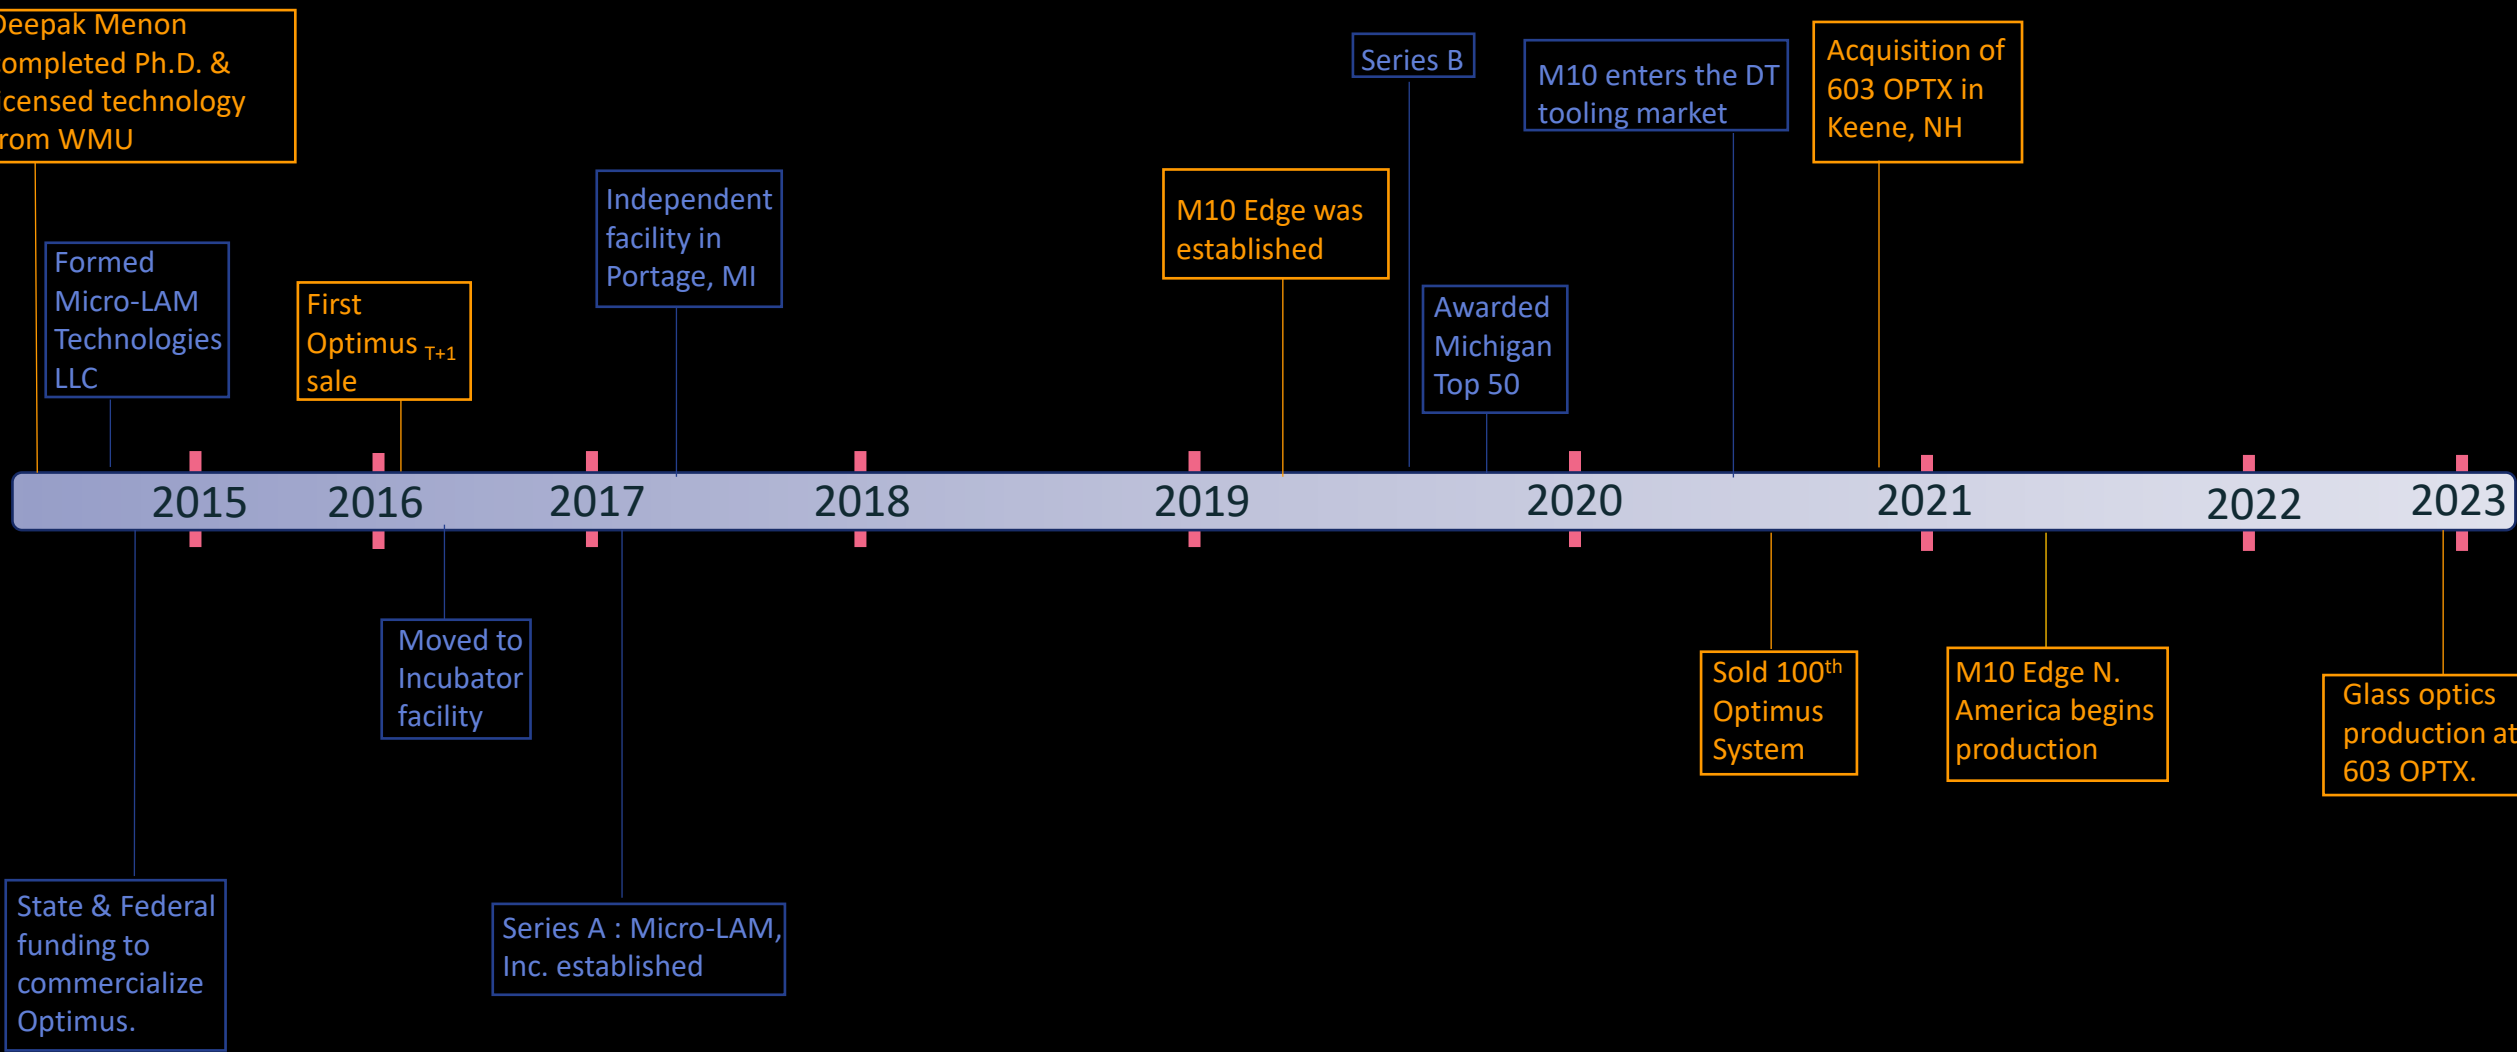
eepak Menon ompleted Ph.D. & censed technology rom WMU

Formed Micro-LAM Technologies LLC

First Optimus $_{T+1}$ sale

Independent facility in Portage, MI

M10 Edge was established

Series B

Awarded Michigan Top 50

M10 enters the DT tooling market

Acquisition of 603 OPTX in Keene, NH

2015

2016

2017

2018

2019

2020

2021

2022

2023

State & Federal funding to commercialize Optimus.

Moved to Incubator facility

Series A : Micro-LAM, Inc. established

Sold 100$^{th}$ Optimus System

M10 Edge N. America begins production

Glass optics production at 603 OPTX.